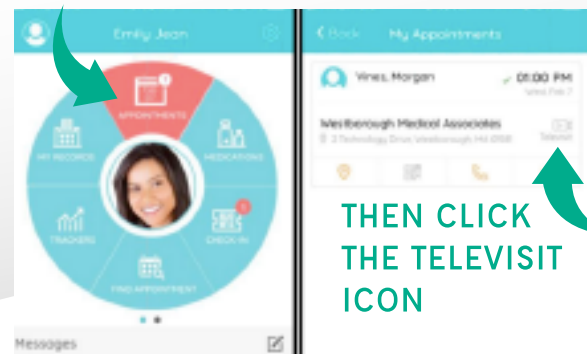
Emily Jean

APPOINTMENTS

MY RECORDS

MEDICATIONS

TRACKERS

CHECK IN

FIND APPOINTMENT

Messages

< Back My Appointments

Vines, Morgan

01:00 PM

Wed Feb 7

Westborough Medical Associates

3 Technology Drive, Westborough MA 01581

Televisit

THEN CLICK THE TELEVISIT ICON